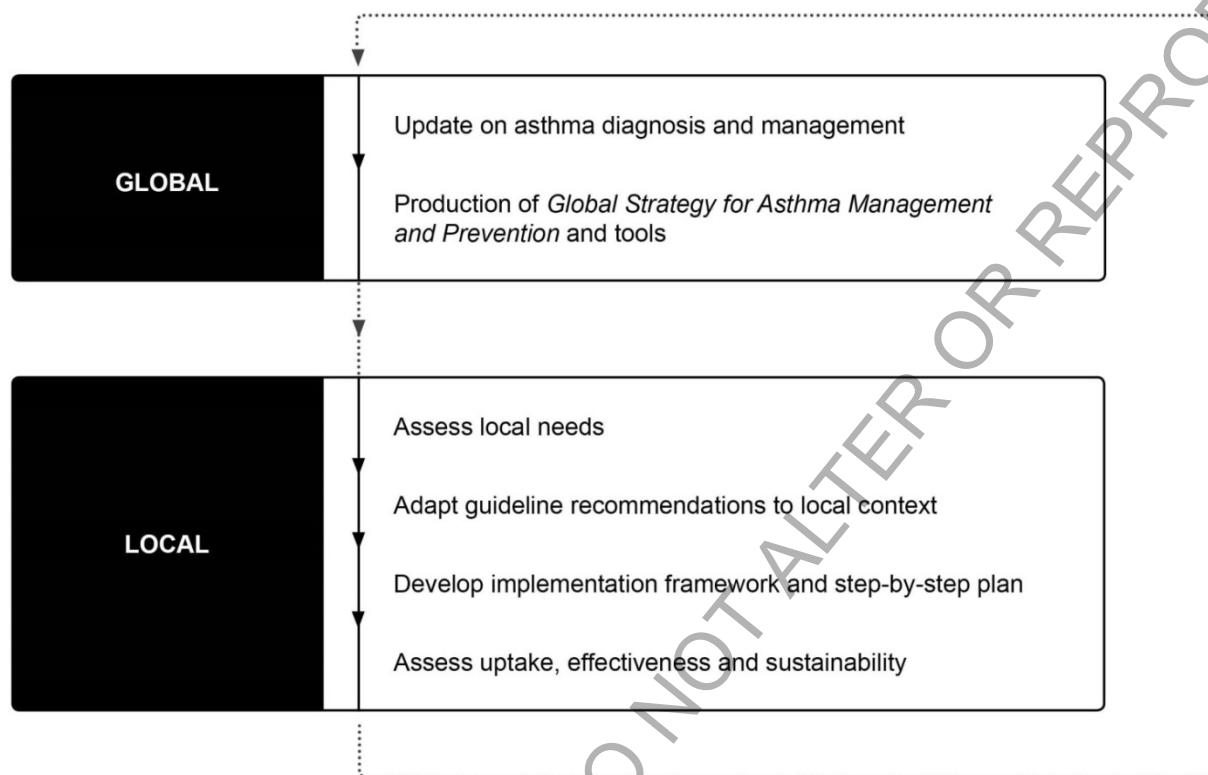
GLOBAL

Update on asthma diagnosis and management

Production of *Global Strategy for Asthma Management and Prevention* and tools

LOCAL

Assess local needs

Adapt guideline recommendations to local context

Develop implementation framework and step-by-step plan

Assess uptake, effectiveness and sustainability

O NOT ALTER OR REPRO